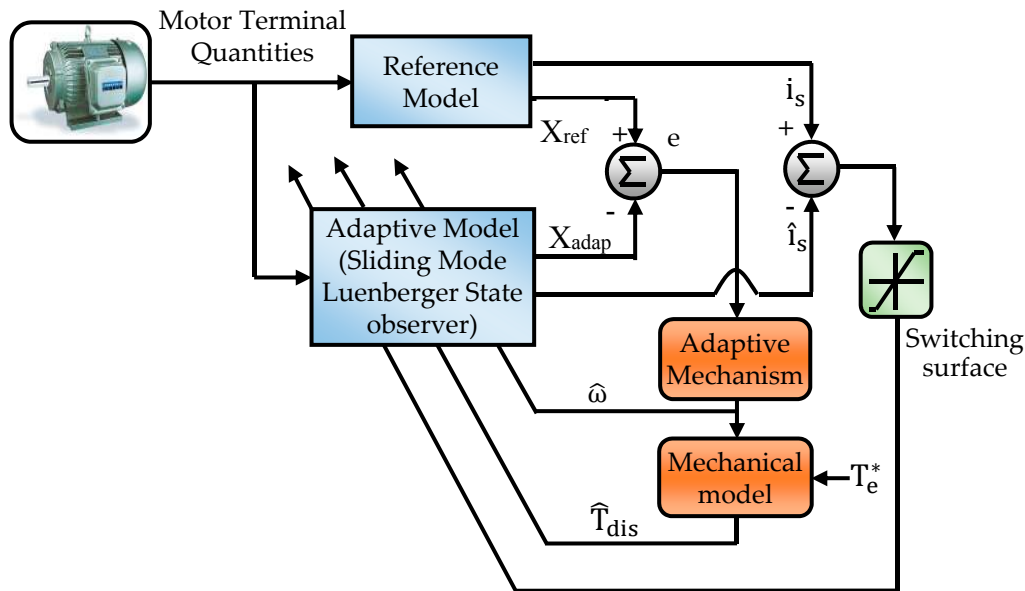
Motor Terminal Quantities

Reference Model

$X_{ref}$

+

-

$\Sigma$

e

$i_s$

+

$\Sigma$

-

$\hat{i}_s$

Adaptive Model (Sliding Mode Luenberger State observer)

$X_{adap}$

Adaptive Mechanism

Switching surface

$\hat{\omega}$

Mechanical model

$T_e^*$

$\hat{T}_{dis}$